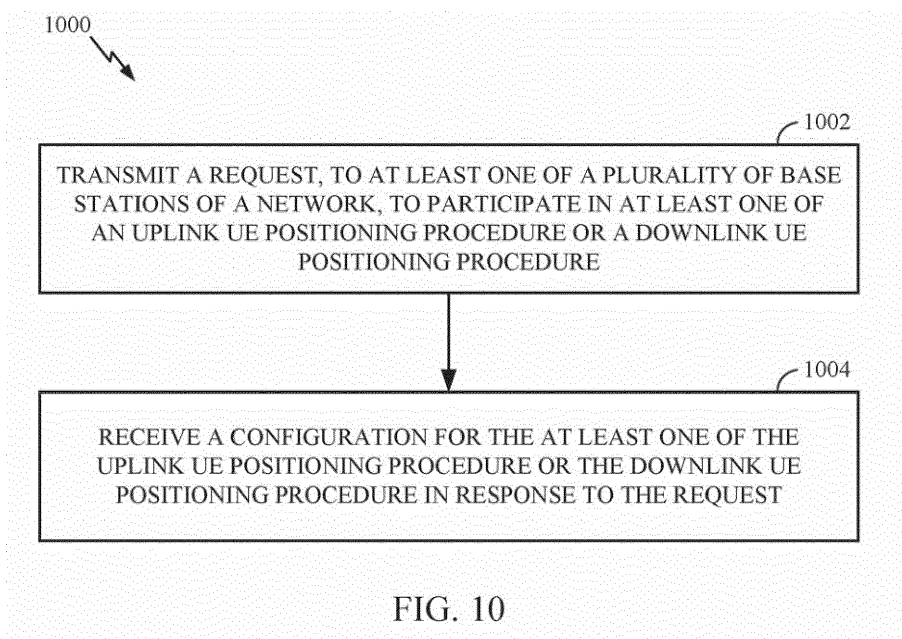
1000

1002

TRANSMIT A REQUEST, TO AT LEAST ONE OF A PLURALITY OF BASE STATIONS OF A NETWORK, TO PARTICIPATE IN AT LEAST ONE OF AN UPLINK UE POSITIONING PROCEDURE OR A DOWNLINK UE POSITIONING PROCEDURE

1004

RECEIVE A CONFIGURATION FOR THE AT LEAST ONE OF THE UPLINK UE POSITIONING PROCEDURE OR THE DOWNLINK UE POSITIONING PROCEDURE IN RESPONSE TO THE REQUEST

FIG. 10